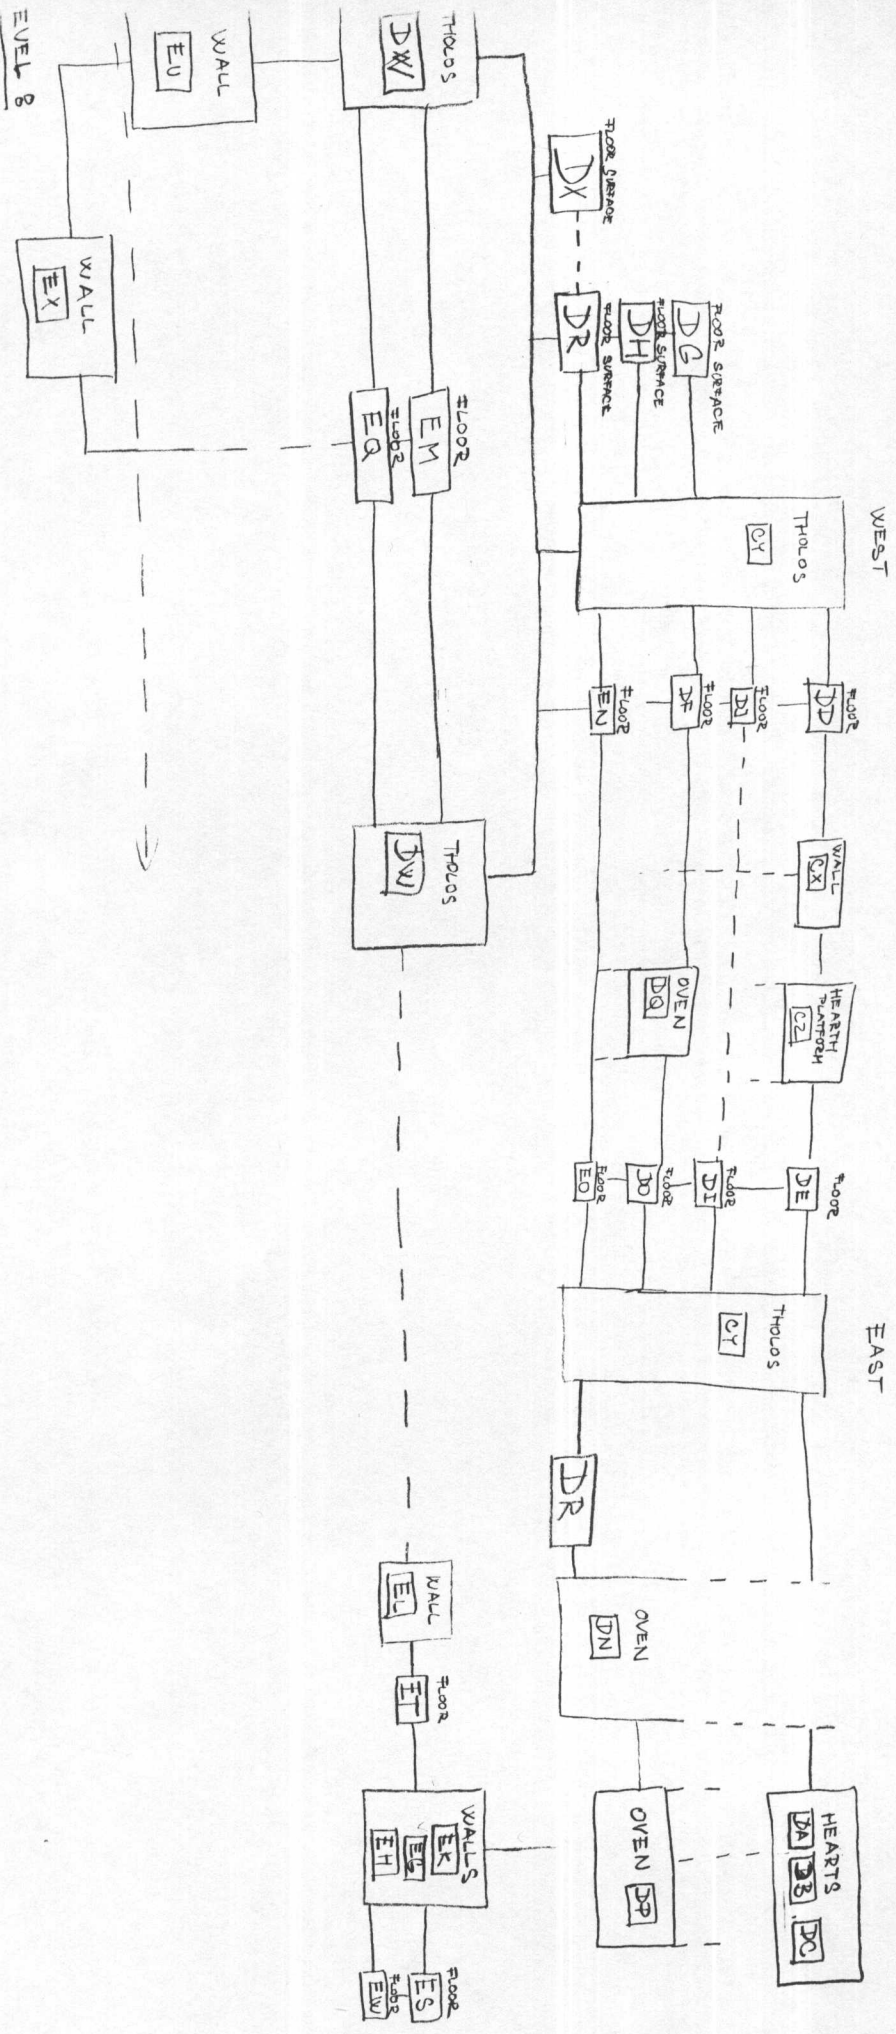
LEVEL B

WALL
EU

THOLOS
DW

WALL
EX

FLOOR SURFACE
DX

DR
FLOOR SURFACE

DH
FLOOR SURFACE

DG
FLOOR SURFACE

FLOOR
EM

FLOOR
EQ

WEST

THOLOS
CY

FLOOR
EN

FLOOR
DF

FLOOR
DJ

FLOOR
DD

THOLOS
DW

WALL
CX

OVEN
DQ

HEARTH PLATFORM
CZ

FLOOR
EO

FLOOR
DO

FLOOR
DI

FLOOR
DE

EAST

THOLOS
CY

DR

WALL
EL

FLOOR
ET

OVEN
DN

WALLS
EK
EG
EH

OVEN
DP

HEARTHS
DA DB DC

FLOOR
ES

FLOOR
EW